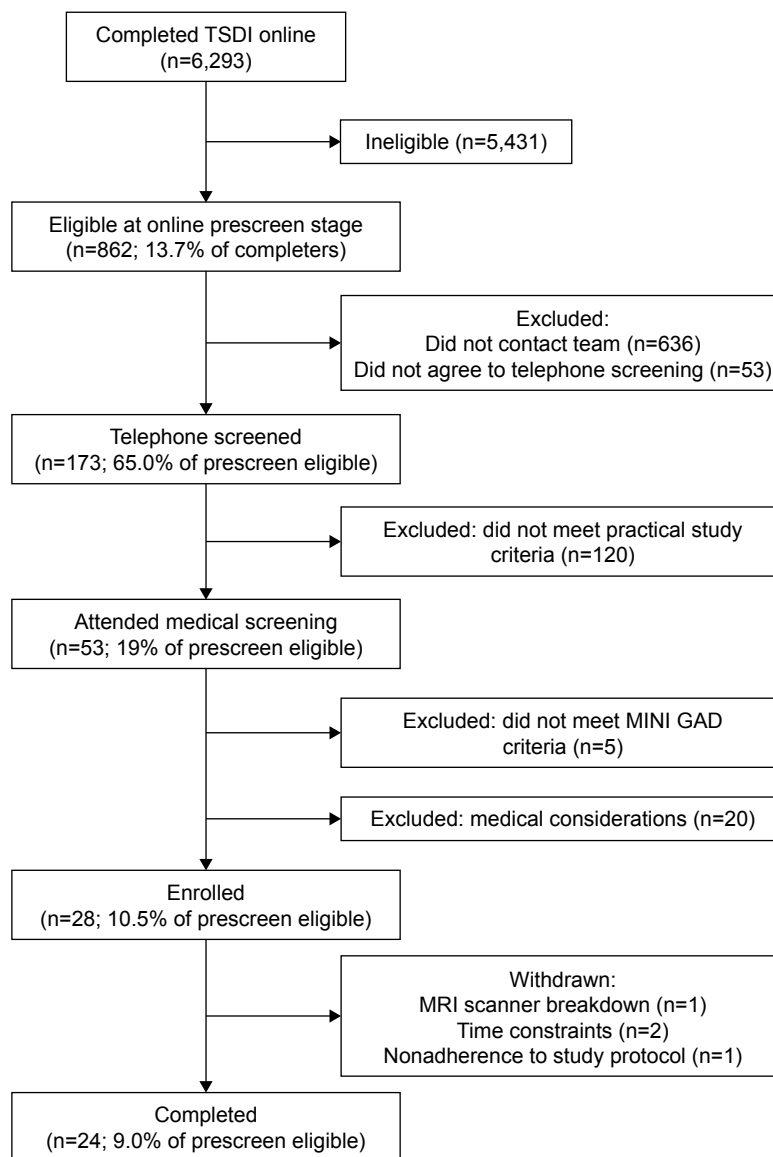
Completed TSDI online
(n=6,293)

Ineligible (n=5,431)

Eligible at online prescreen stage
(n=862; 13.7% of completers)

Excluded:
Did not contact team (n=636)
Did not agree to telephone screening (n=53)

Telephone screened
(n=173; 65.0% of prescreen eligible)

Excluded: did not meet practical study criteria (n=120)

Attended medical screening
(n=53; 19% of prescreen eligible)

Excluded: did not meet MINI GAD criteria (n=5)

Excluded: medical considerations (n=20)

Enrolled
(n=28; 10.5% of prescreen eligible)

Withdrawn:
MRI scanner breakdown (n=1)
Time constraints (n=2)
Nonadherence to study protocol (n=1)

Completed
(n=24; 9.0% of prescreen eligible)